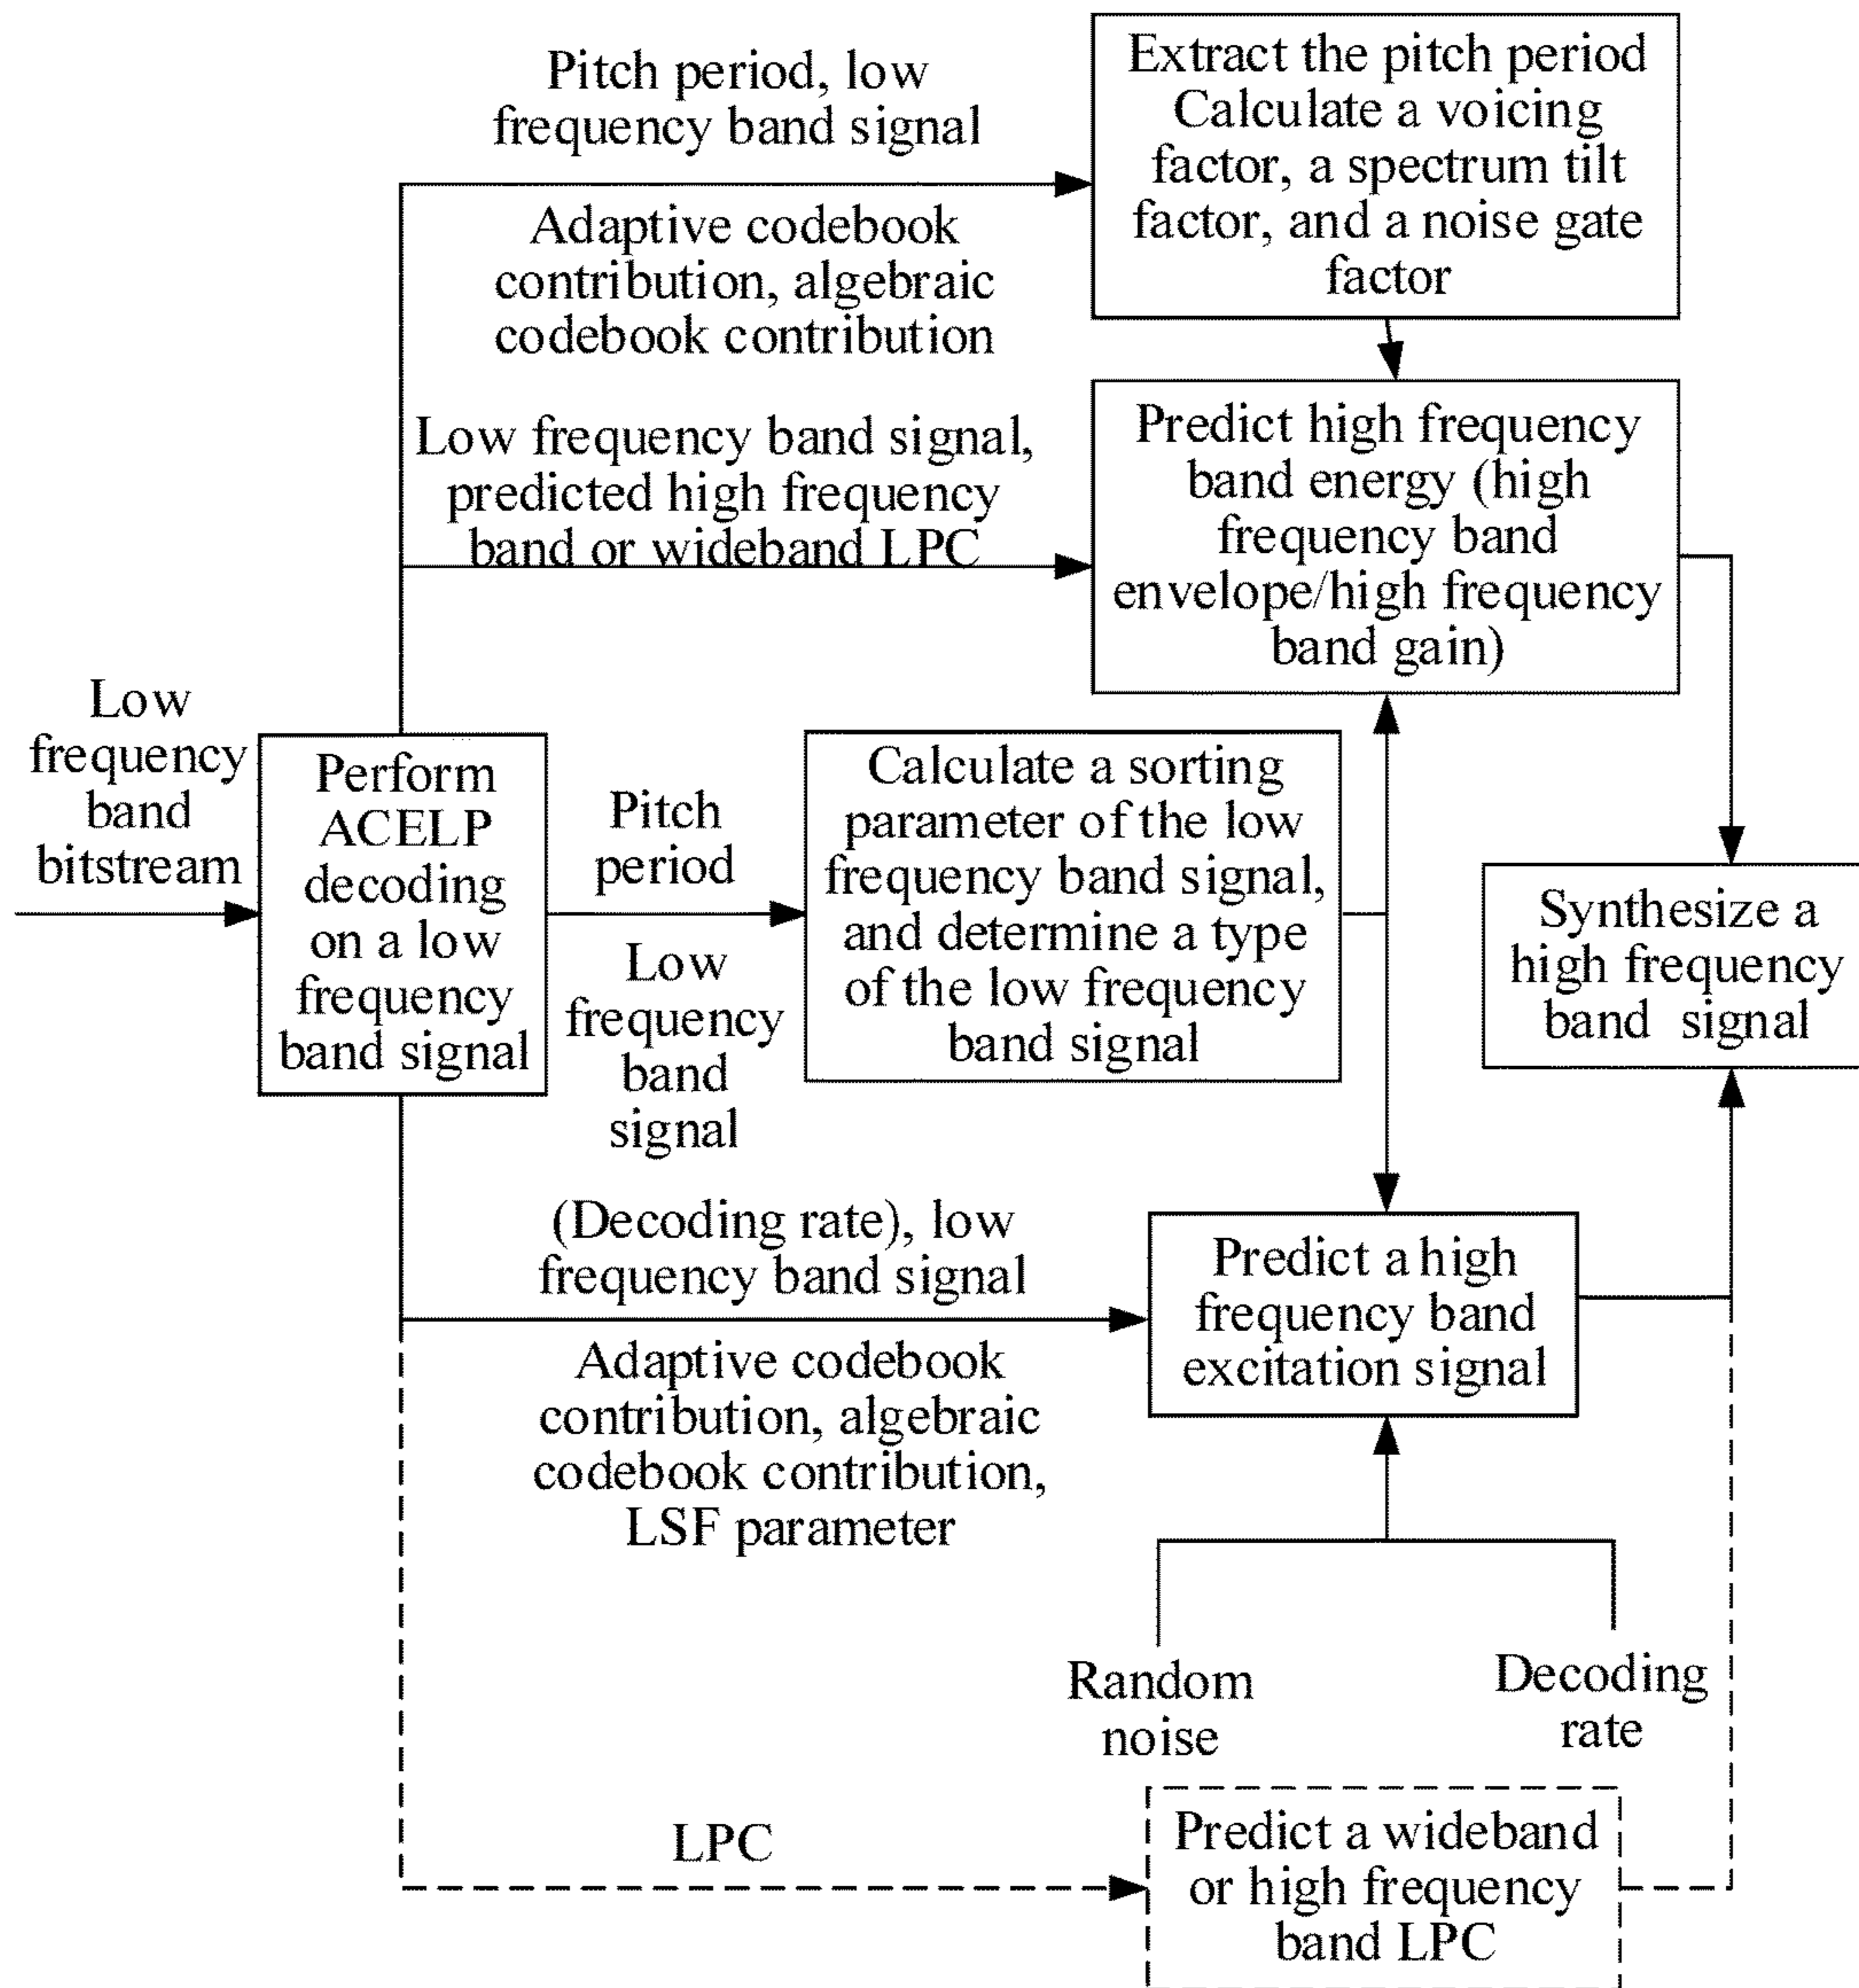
Pitch period, low frequency band signal

Extract the pitch period Calculate a voicing factor, a spectrum tilt factor, and a noise gate factor

Adaptive codebook contribution, algebraic codebook contribution

Low frequency band signal, predicted high frequency band or wideband LPC

Predict high frequency band energy (high frequency band envelope/high frequency band gain)

Low frequency band bitstream

Perform ACELP decoding on a low frequency band signal

Pitch period

Low frequency band signal

Calculate a sorting parameter of the low frequency band signal, and determine a type of the low frequency band signal

Synthesize a high frequency band signal

(Decoding rate), low frequency band signal

Predict a high frequency band excitation signal

Adaptive codebook contribution, algebraic codebook contribution, LSF parameter

Random noise

Decoding rate

LPC

Predict a wideband or high frequency band LPC